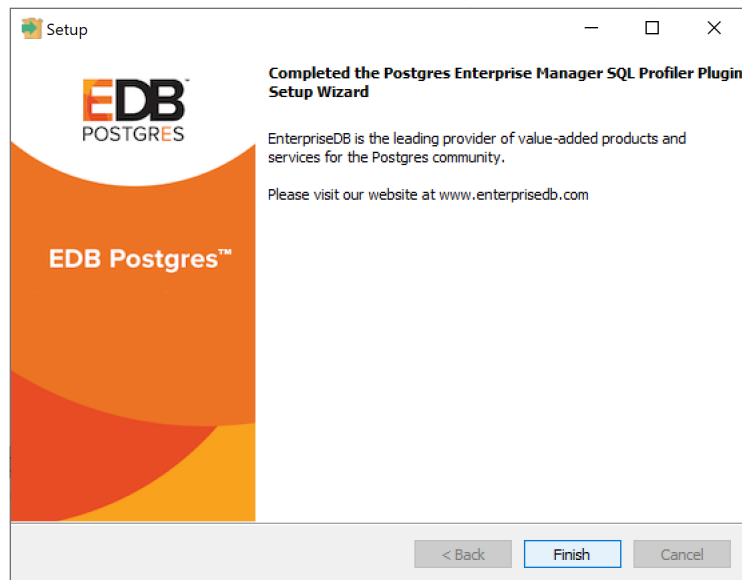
Setup

EDB™
POSTGRES

EDB Postgres™

Completed the Postgres Enterprise Manager SQL Profiler Plugin Setup Wizard

EnterpriseDB is the leading provider of value-added products and services for the Postgres community.

Please visit our website at www.enterprisedb.com

< Back
Finish
Cancel